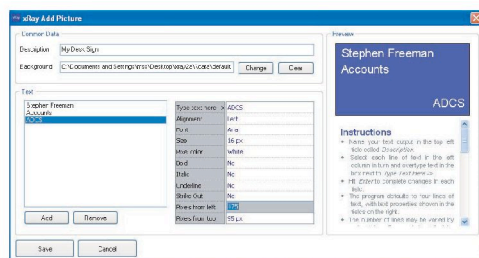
xRay Add Picture

Common Data

Description MyDesk Sign

Background C:\Documents and Settings\rss\Desktop\xray\2x\Icons\default Change Clear

Text

Stephen Freeman
Accounts
ADCS

Add Remove

| | |
|---|---|
| Type text here > | ADCS |
| Alignment | Left |
| Font | Arial |
| Size | 16 px |
| Font color | white |
| Bold | No |
| Italic | No |
| Underline | No |
| Strike Out | No |
| Pixels from left | 170 |
| Pixels from top | 95 px |

Save Cancel

Preview

Stephen Freeman
Accounts

ADCS

Instructions

• Name your text output in the top left table called Description.
• Select each line of text in the left column in turn and overtype text in the text field Type text here >.
• Hit Enter to complete changes in each tab.
• The program defaults to four lines of text, with text properties shown in the table on the right.
• The number of lines may be varied by